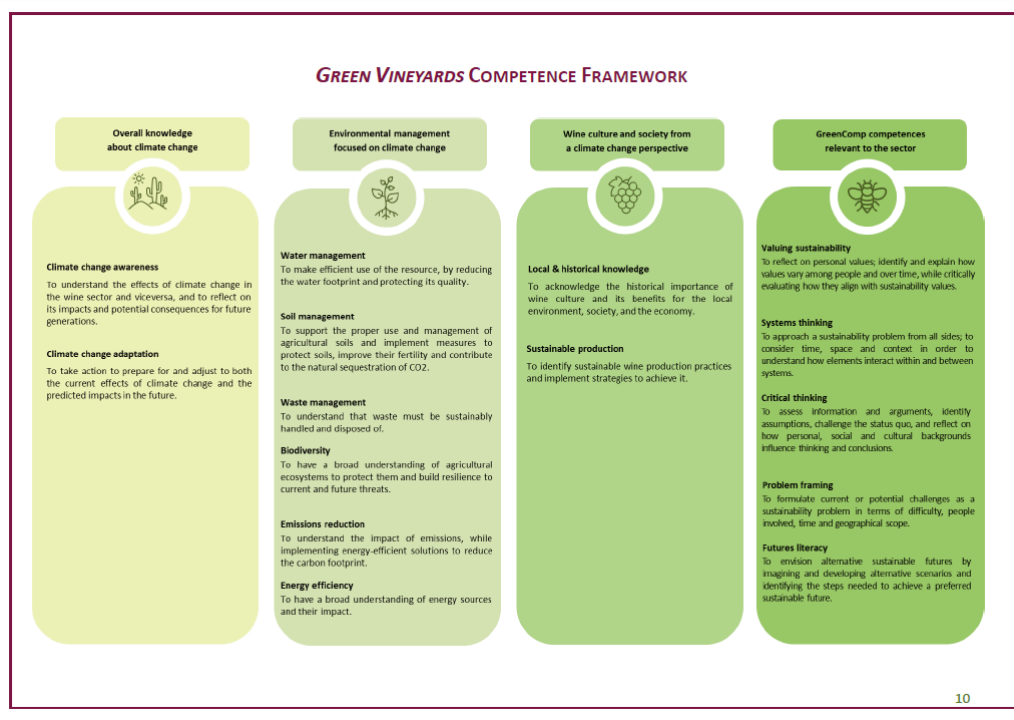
GREEN VINEYARDS COMPETENCE FRAMEWORK

Overall knowledge about climate change

Climate change awareness
To understand the effects of climate change in the wine sector and viceversa, and to reflect on its impacts and potential consequences for future generations.

Climate change adaptation
To take action to prepare for and adjust to both the current effects of climate change and the predicted impacts in the future.

Environmental management focused on climate change

Water management
To make efficient use of the resource, by reducing the water footprint and protecting its quality.

Soil management
To support the proper use and management of agricultural soils and implement measures to protect soils, improve their fertility and contribute to the natural sequestration of CO2.

Waste management
To understand that waste must be sustainably handled and disposed of.

Biodiversity
To have a broad understanding of agricultural ecosystems to protect them and build resilience to current and future threats.

Emissions reduction
To understand the impact of emissions, while implementing energy-efficient solutions to reduce the carbon footprint.

Energy efficiency
To have a broad understanding of energy sources and their impact.

Wine culture and society from a climate change perspective

Local & historical knowledge
To acknowledge the historical importance of wine culture and its benefits for the local environment, society, and the economy.

Sustainable production
To identify sustainable wine production practices and implement strategies to achieve it.

GreenComp competences relevant to the sector

Valuing sustainability
To reflect on personal values; identify and explain how values vary among people and over time, while critically evaluating how they align with sustainability values.

Systems thinking
To approach a sustainability problem from all sides; to consider time, space and context in order to understand how elements interact within and between systems.

Critical thinking
To assess information and arguments, identify assumptions, challenge the status quo, and reflect on how personal, social and cultural backgrounds influence thinking and conclusions.

Problem framing
To formulate current or potential challenges as a sustainability problem in terms of difficulty, people involved, time and geographical scope.

Futures literacy
To envision alternative sustainable futures by imagining and developing alternative scenarios and identifying the steps needed to achieve a preferred sustainable future.

10